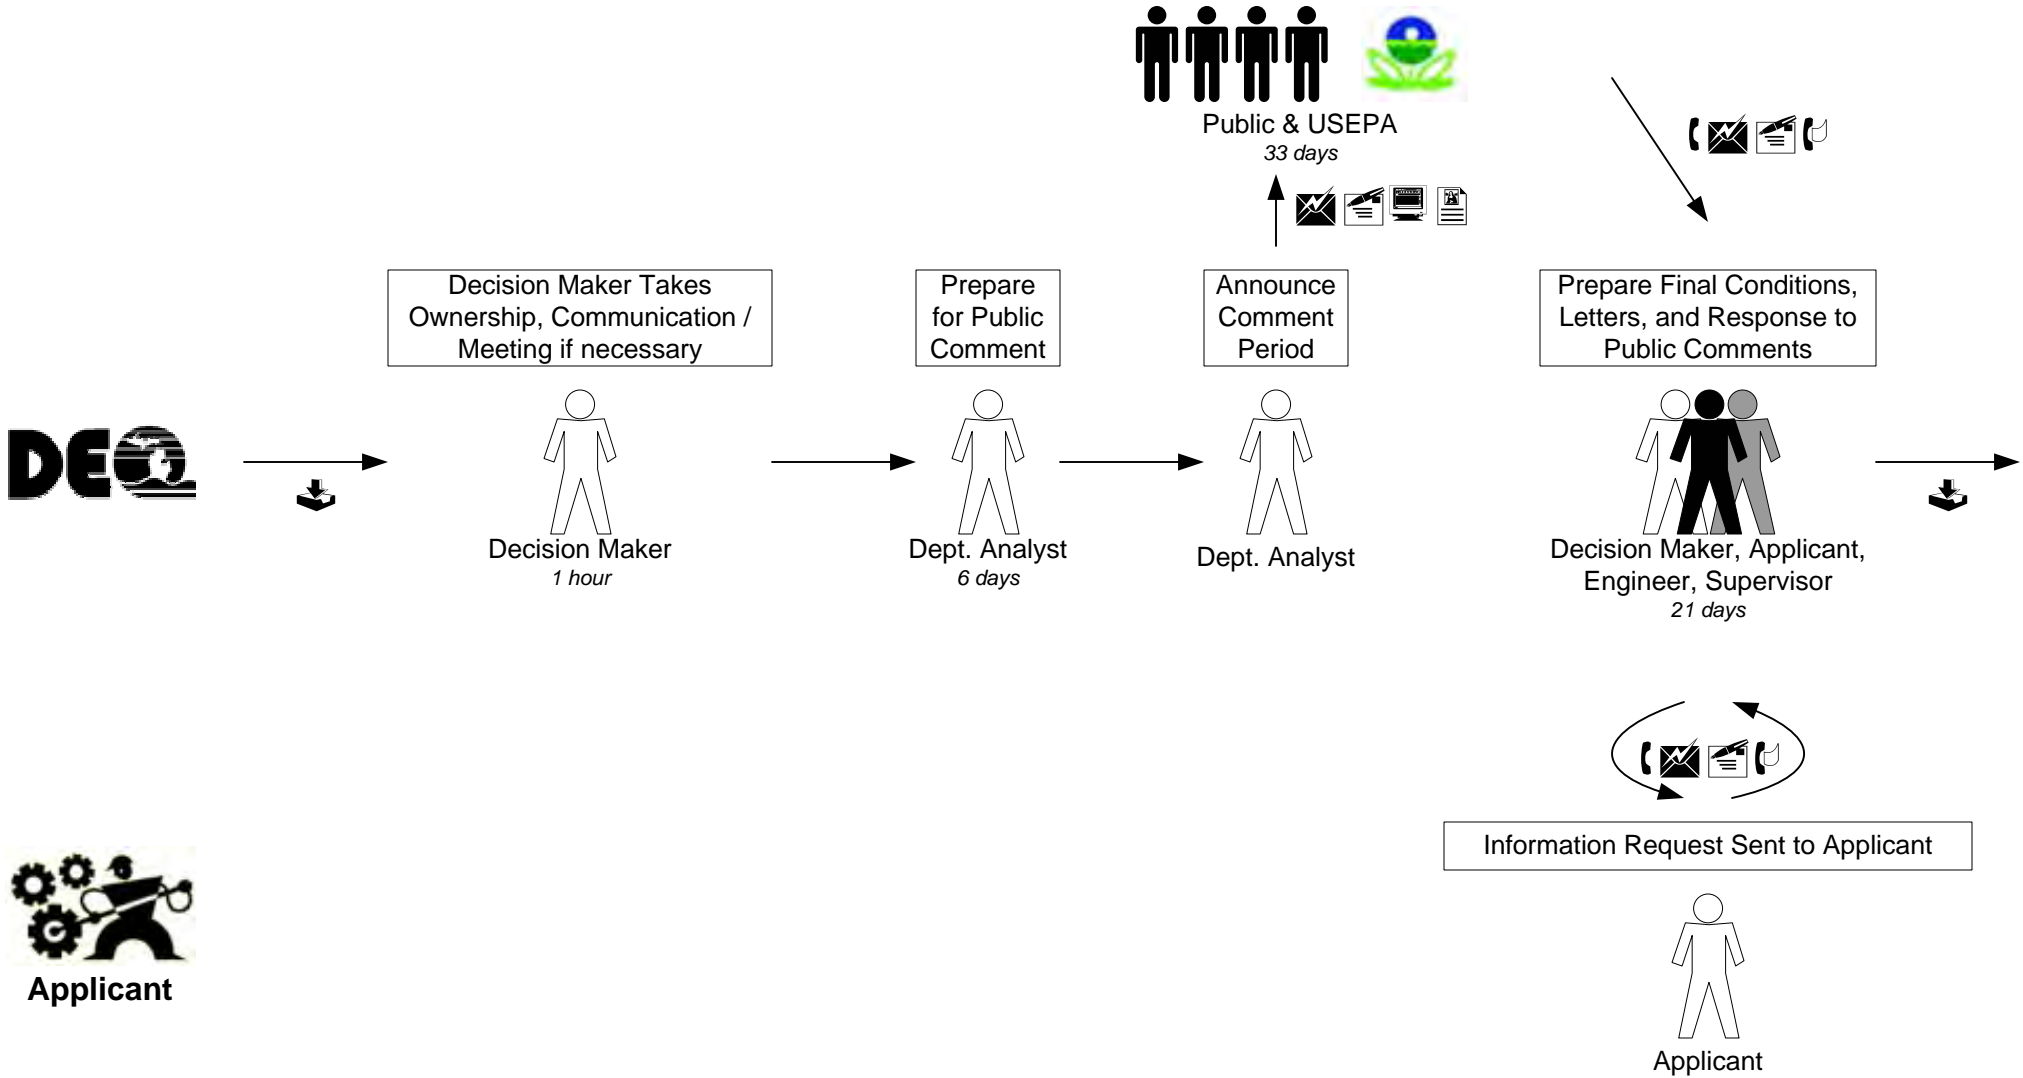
Public & USEPA
33 days

Decision Maker Takes Ownership, Communication / Meeting if necessary

Prepare for Public Comment

Announce Comment Period

Prepare Final Conditions, Letters, and Response to Public Comments

DEQ

Decision Maker
1 hour

Dept. Analyst
6 days

Dept. Analyst

Decision Maker, Applicant, Engineer, Supervisor
21 days

Information Request Sent to Applicant

Applicant

Applicant